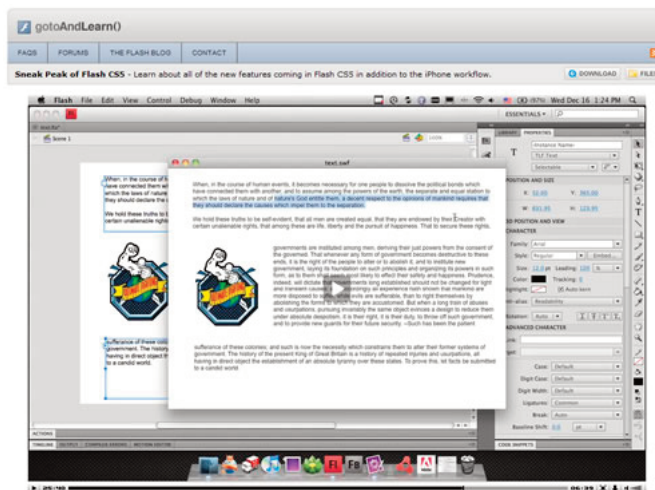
gotoAndLearn()

FAQS FORUMS THE FLASH BLOG CONTACT

Sneak Peak of Flash CS5 - Learn about all of the new features coming in Flash CS5 in addition to the iPhone workflow.

DOWNLOAD FILES

Flash File Edit View Control Debug Window Help

Wed Dec 16 1:24 PM

ESSENTIALS

Scene 1

text.swf

When, in the course of human events, it becomes necessary for one people to dissolve the political bonds which have connected them with another, and to assume among the powers of the earth, the separate and equal station to which the laws of nature and of nature's God entitle them, a decent respect to the opinions of mankind requires that they should declare the causes which impel them to the separation.

We hold these truths to be self-evident, that all men are created equal, that they are endowed by their Creator with certain unalienable rights, that among these are life, liberty and the pursuit of happiness. That to secure these rights,

governments are instituted among men, deriving their just powers from the consent of the governed. That whenever any form of government becomes destructive to these ends, it is the right of the people to alter or to abolish it, and to institute new government, laying its foundation on such principles and organizing its powers in such form, as to them shall seem most likely to effect their safety and happiness. Prudence, indeed, will dictate that governments long established should not be changed for light and transient causes; and accordingly all experience hath shown that mankind are more disposed to suffer, while evils are sufferable, than to right themselves by abolishing the forms to which they are accustomed. But when a long train of abuses and usurpations, pursuing invariably the same object evinces a design to reduce them under absolute despotism, it is their right, it is their duty, to throw off such government, and to provide new guards for their future security. --Such has been the patient

sufferance of these colonies; and such is now the necessity which constrains them to alter their former systems of government. The history of the present King of Great Britain is a history of repeated injuries and usurpations, all having in direct object the establishment of an absolute tyranny over these states. To prove this, let facts be submitted to a candid world.

PROPERTIES

Instance Name

TLF Text

Selectable

POSITION AND SIZE

X: 52.95 Y: 365.00

W: 651.00 H: 123.95

CHARACTER

Family: Arial

Style: Regular

Size: 12.0 pt Leading: 100 %

Color: Tracking: 0

Highlight: Auto kern

Anti-alias: Readability

Rotation: Auto

ADVANCED CHARACTER

Case: Default

Digit Case: Default

Digit Width: Default

Ligatures: Common

Break: Auto

Baseline Shift: 0.0 pt

ACTIONS

TIMELINE OUTPUT COMPILER ERRORS MOTION EDITOR

CODE SNIPPETS

25:10

05:39